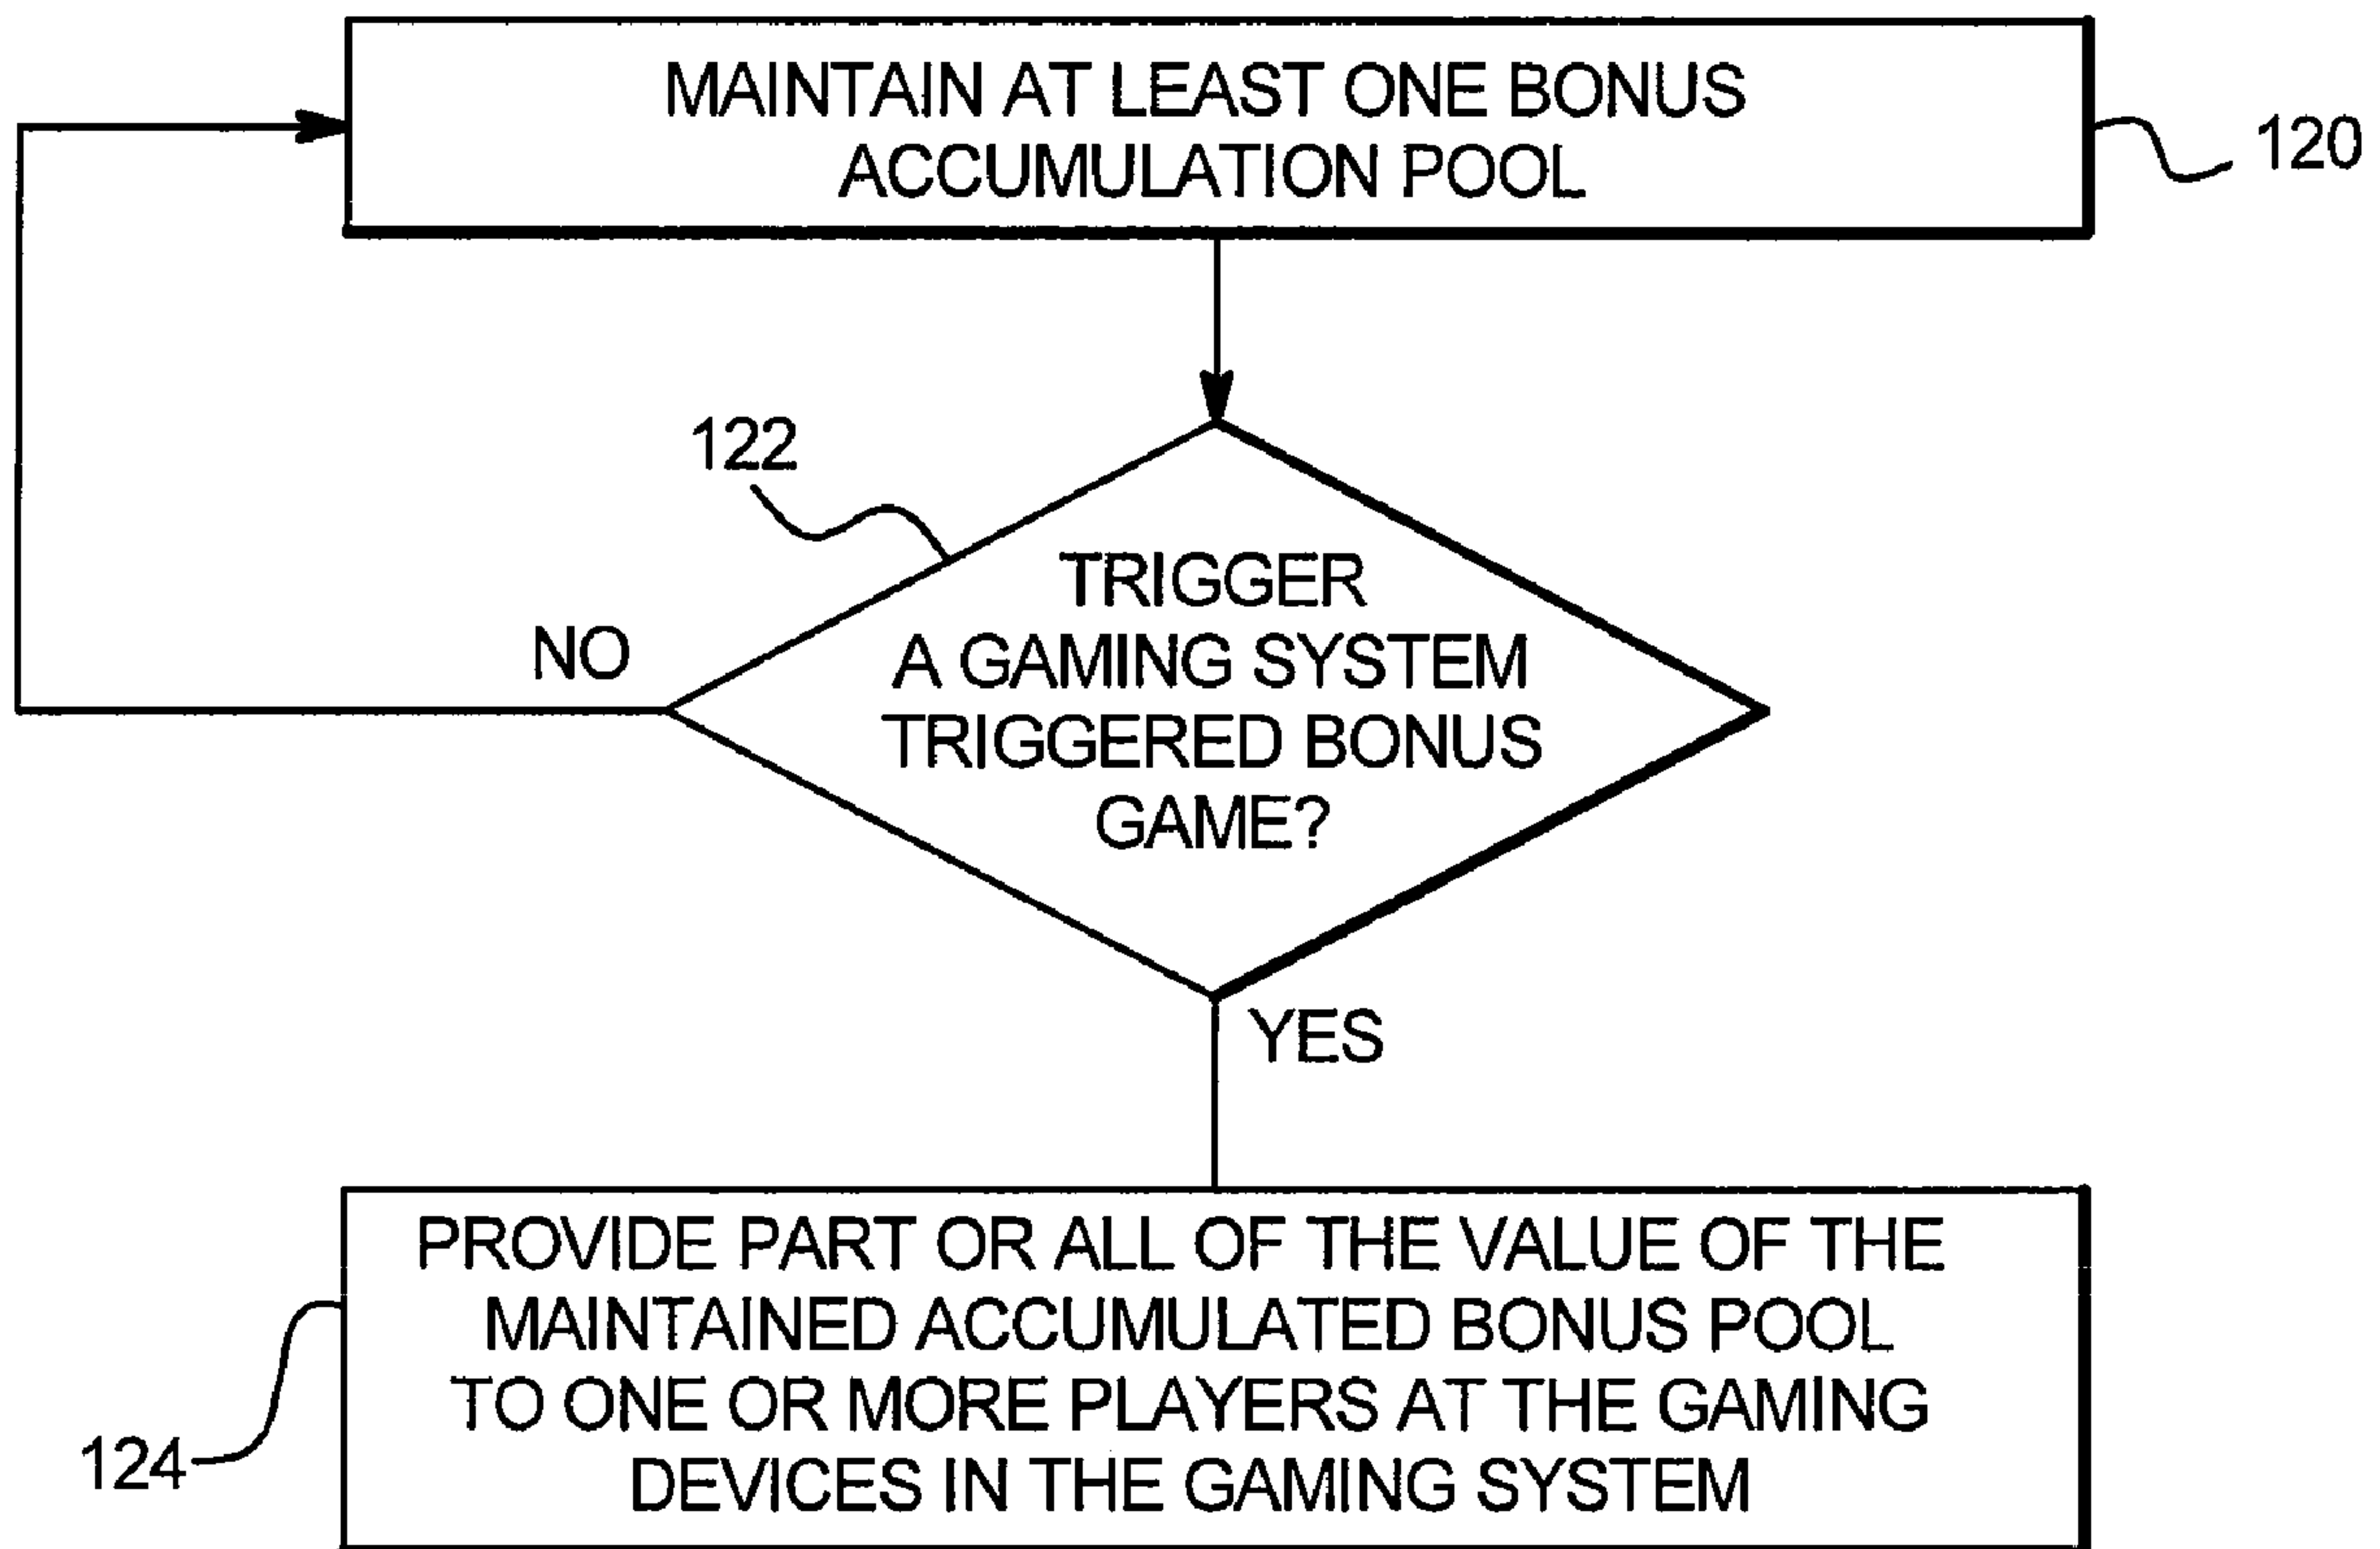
MAINTAIN AT LEAST ONE BONUS ACCUMULATION POOL

120

122

TRIGGER A GAMING SYSTEM TRIGGERED BONUS GAME?

NO

YES

PROVIDE PART OR ALL OF THE VALUE OF THE MAINTAINED ACCUMULATED BONUS POOL TO ONE OR MORE PLAYERS AT THE GAMING DEVICES IN THE GAMING SYSTEM

124